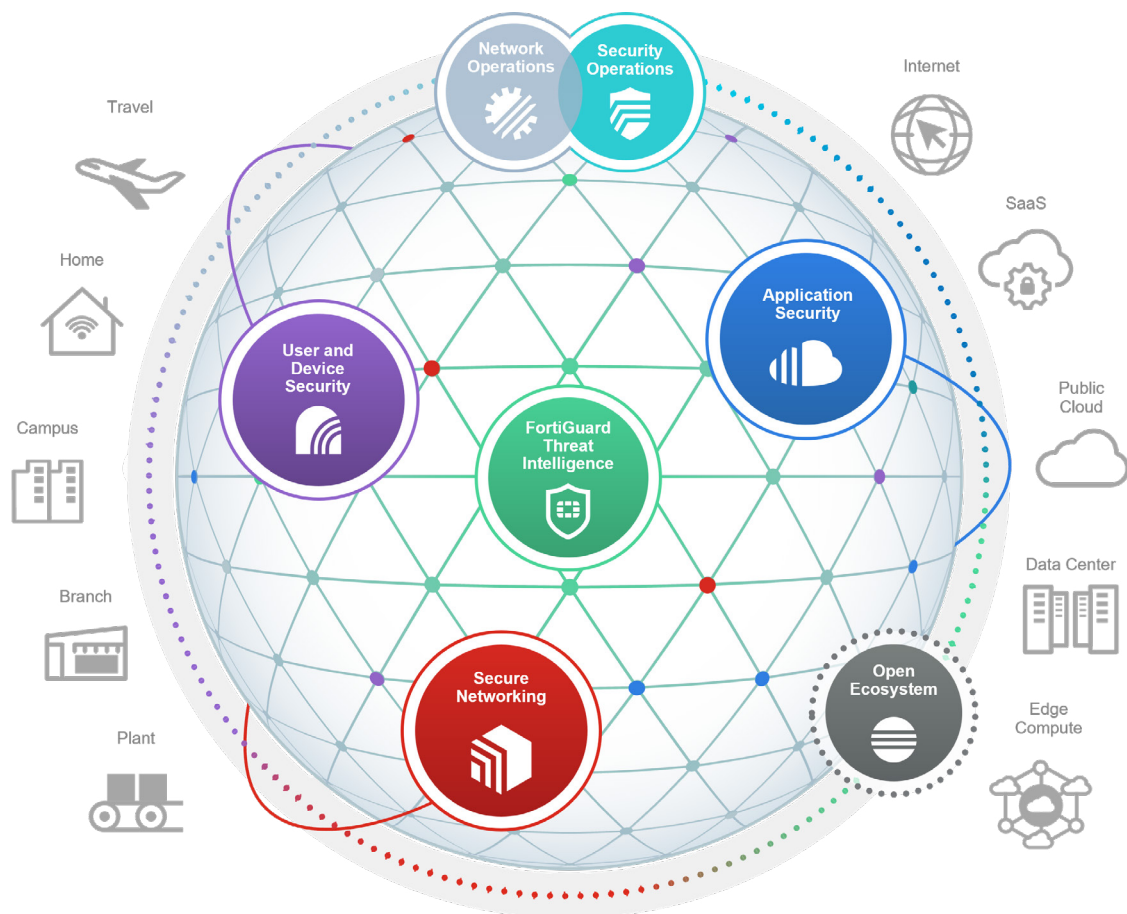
Network Operations

Security Operations

Travel

Internet

SaaS

Home

Application Security

User and Device Security

Public Cloud

Campus

FortiGuard Threat Intelligence

Data Center

Branch

Open Ecosystem

Secure Networking

Edge Compute

Plant